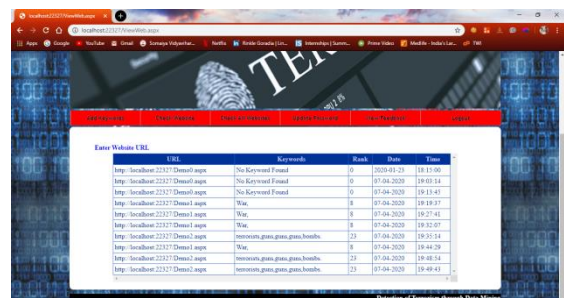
localhost:22327/ViewWeb.aspx
localhost:22327/ViewWeb.aspx
Apps Google YouTube Gmail Somaiya Vidyavihar... Netflix Rinkle Goradia | Lin... Internships | Summ... Prime Video Medlife - India's La... TMI

TER

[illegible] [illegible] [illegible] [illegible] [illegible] Logout

Enter Website URL

| URL | Keywords | Rank | Date | Time |
|---|---|---|---|---|
| http://localhost:22327/Demo0.aspx | No Keyword Found | 0 | 2020-01-25 | 18:15:00 |
| http://localhost:22327/Demo0.aspx | No Keyword Found | 0 | 07-04-2020 | 19:03:14 |
| http://localhost:22327/Demo0.aspx | No Keyword Found | 0 | 07-04-2020 | 19:13:45 |
| http://localhost:22327/Demo1.aspx | War, | 8 | 07-04-2020 | 19:19:37 |
| http://localhost:22327/Demo1.aspx | War, | 8 | 07-04-2020 | 19:27:41 |
| http://localhost:22327/Demo1.aspx | War, | 8 | 07-04-2020 | 19:32:07 |
| http://localhost:22327/Demo2.aspx | terrorists,guns,guns,guns,bombs, | 23 | 07-04-2020 | 19:35:14 |
| http://localhost:22327/Demo1.aspx | War, | 8 | 07-04-2020 | 19:44:29 |
| http://localhost:22327/Demo2.aspx | terrorists,guns,guns,guns,bombs, | 23 | 07-04-2020 | 19:48:54 |
| http://localhost:22327/Demo2.aspx | terrorists,guns,guns,guns,bombs, | 23 | 07-04-2020 | 19:49:43 |

Detection of Terrorism through Data Mining